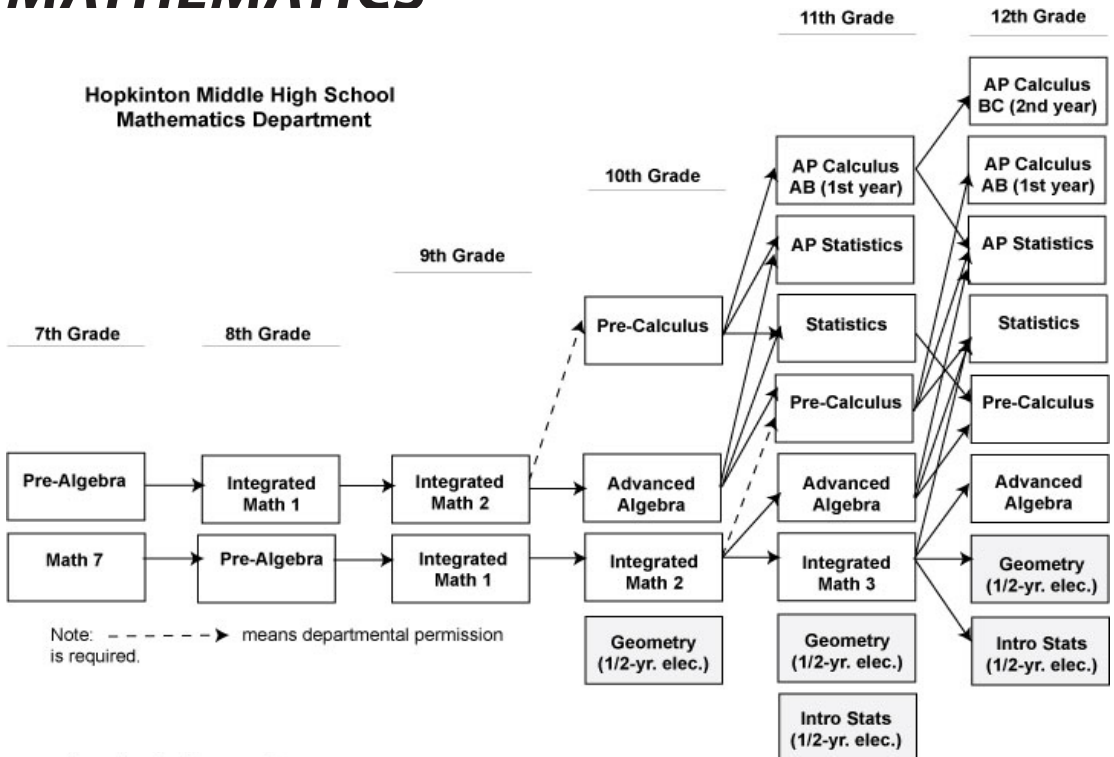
MATHEMATICS

Hopkinton Middle High School
Mathematics Department

7th Grade

8th Grade

9th Grade

10th Grade

11th Grade

12th Grade

Pre-Algebra

Integrated Math 1

Integrated Math 2

Advanced Algebra

Math 7

Pre-Algebra

Integrated Math 1

Integrated Math 2

Pre-Calculus

Geometry (1/2-yr. elec.)

AP Calculus AB (1st year)

AP Statistics

Statistics

Pre-Calculus

Advanced Algebra

Integrated Math 3

Geometry (1/2-yr. elec.)

Intro Stats (1/2-yr. elec.)

AP Calculus BC (2nd year)

AP Calculus AB (1st year)

AP Statistics

Statistics

Pre-Calculus

Advanced Algebra

Geometry (1/2-yr. elec.)

Intro Stats (1/2-yr. elec.)

Note: means departmental permission is required.